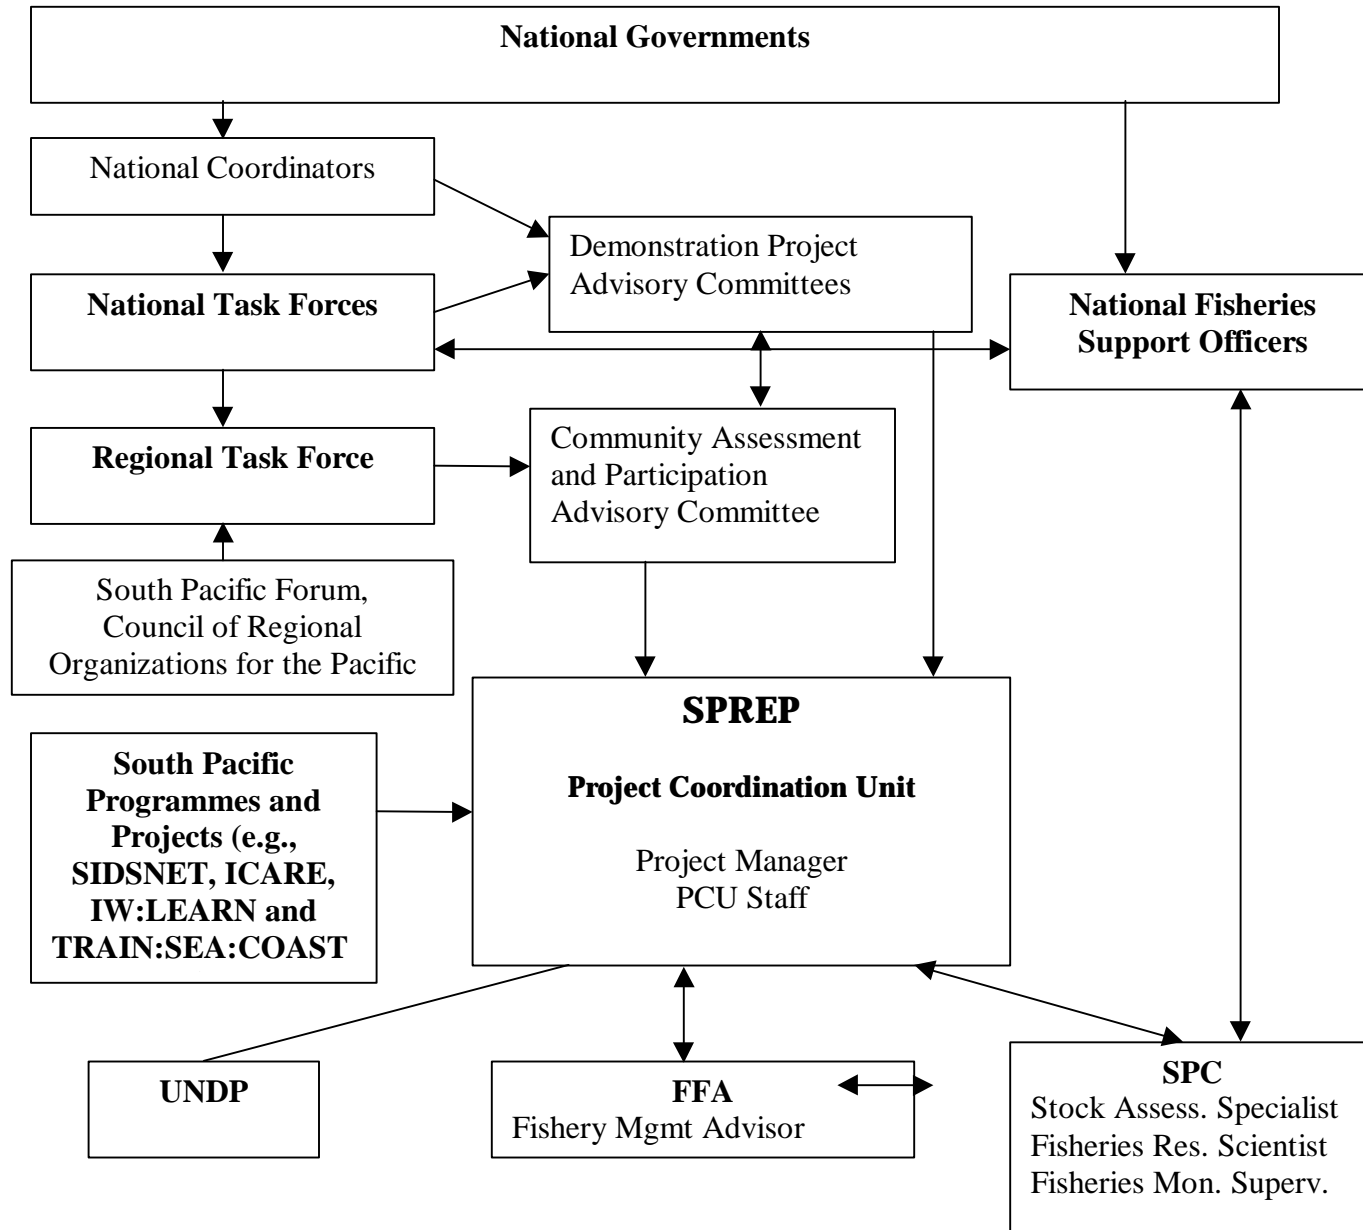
National Governments

National Coordinators

Demonstration Project Advisory Committees

National Task Forces

National Fisheries Support Officers

Regional Task Force

Community Assessment and Participation Advisory Committee

South Pacific Forum, Council of Regional Organizations for the Pacific

SPREP

Project Coordination Unit

Project Manager
PCU Staff

South Pacific Programmes and Projects (e.g., SIDSNET, ICARE, IW:LEARN and TRAIN:SEA:COAST

UNDP

FFA
Fishery Mgmt Advisor

SPC
Stock Assess. Specialist
Fisheries Res. Scientist
Fisheries Mon. Superv.